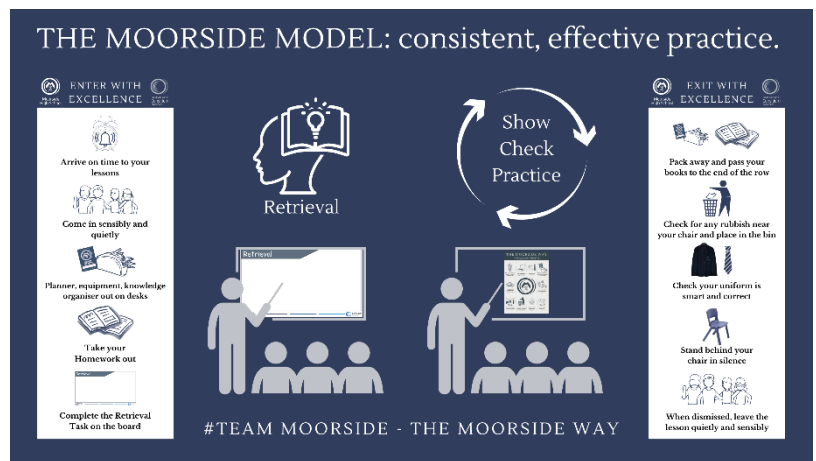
THE MOORSIDE MODEL: consistent, effective practice.

ENTER WITH EXCELLENCE

Arrive on time to your lessons

Come in sensibly and quietly

Planner, equipment, knowledge organiser out on desks

Take your Homework out

Complete the Retrieval Task on the board

Retrieval

Show
Check
Practice

Retrieval

EXIT WITH EXCELLENCE

Pack away and pass your books to the end of the row

Check for any rubbish near your chair and place in the bin

Check your uniform is smart and correct

Stand behind your chair in silence

When dismissed, leave the lesson quietly and sensibly

#TEAM MOORSIDE - THE MOORSIDE WAY